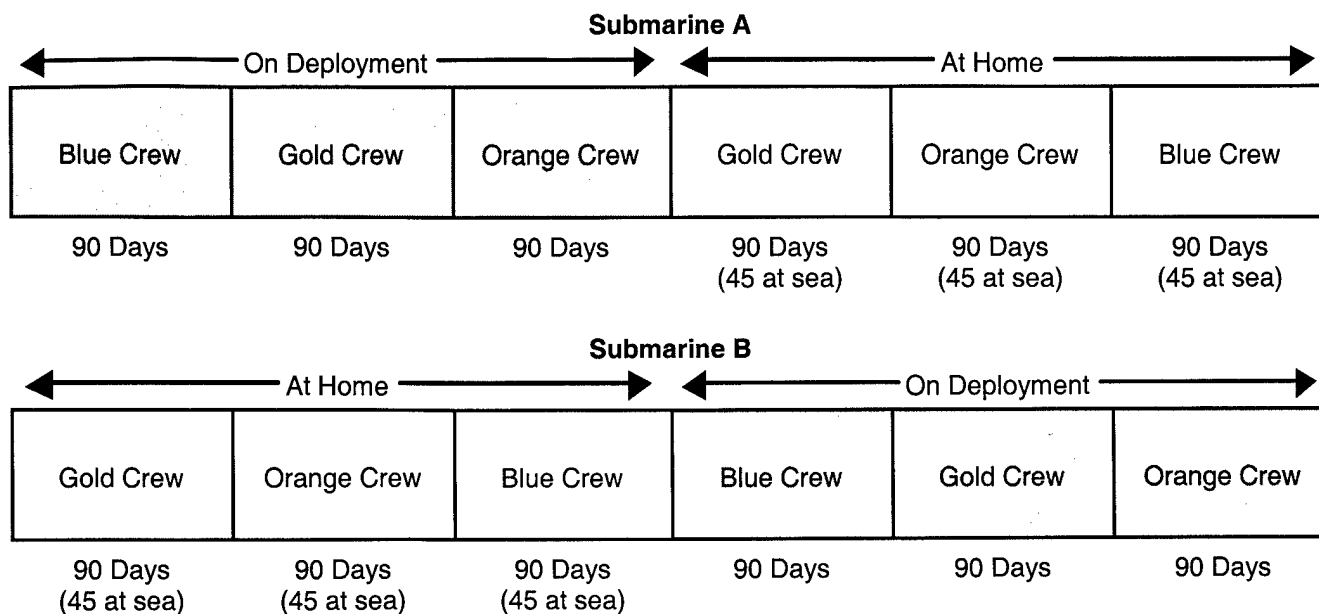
Submarine A

On Deployment

At Home

| Blue Crew | Gold Crew | Orange Crew | Gold Crew | Orange Crew | Blue Crew |
|---|---|---|---|---|---|
| 90 Days | 90 Days | 90 Days | 90 Days (45 at sea) | 90 Days (45 at sea) | 90 Days (45 at sea) |

Submarine B

At Home

On Deployment

| Gold Crew | Orange Crew | Blue Crew | Blue Crew | Gold Crew | Orange Crew |
|---|---|---|---|---|---|
| 90 Days (45 at sea) | 90 Days (45 at sea) | 90 Days (45 at sea) | 90 Days | 90 Days | 90 Days |